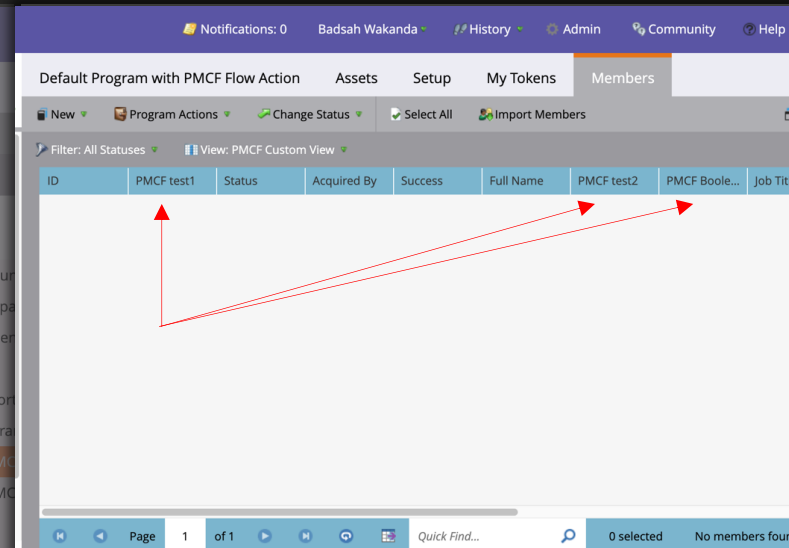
Notifications: 0 Badsah Wakanda History Admin Community Help

Default Program with PMCF Flow Action Assets Setup My Tokens Members

New Program Actions Change Status Select All Import Members

Filter: All Statuses View: PMCF Custom View

| ID | PMCF test1 | Status | Acquired By | Success | Full Name | PMCF test2 | PMCF Boole... | Job Tit |
|---|---|---|---|---|---|---|---|---|

Page 1 of 1 Quick Find... 0 selected No members fou